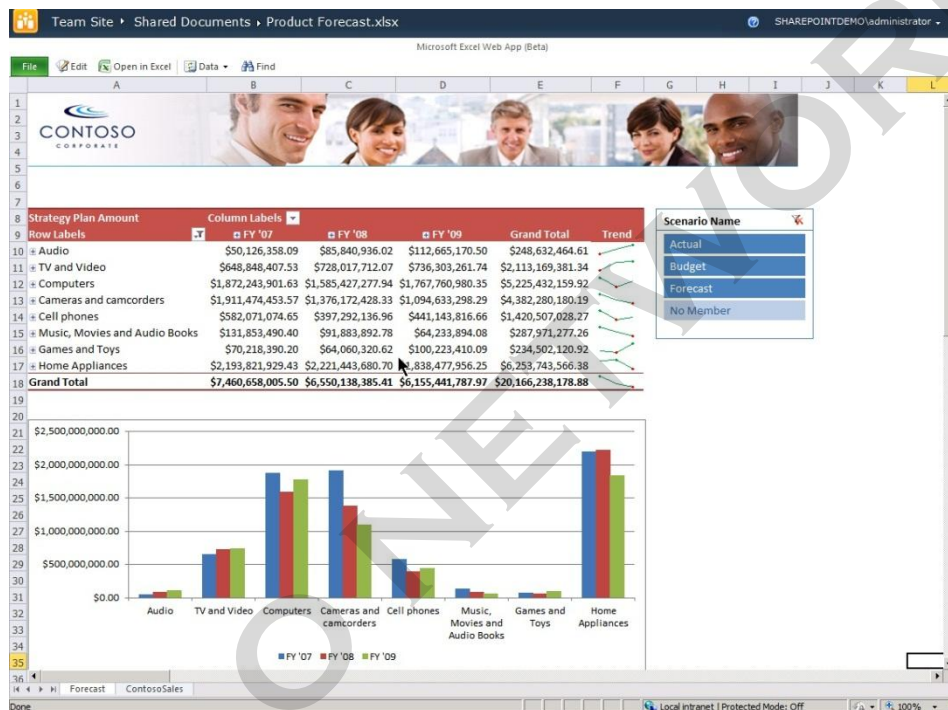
Team Site ▸ Shared Documents ▸ Product Forecast.xlsx

SHAREPOINTDEMO\administrator

Microsoft Excel Web App (Beta)

File | Edit | Open in Excel | Data | Find

A B C D E F G H I J K L

CONTOSO
CORPORATE

| Strategy Plan Amount | Column Labels | | | | |
|---|---|---|---|---|---|
| Row Labels | FY '07 | FY '08 | FY '09 | Grand Total | Trend |
| Audio | $50,126,358.09 | $85,840,936.02 | $112,665,170.50 | $248,632,464.61 | |
| TV and Video | $648,848,407.53 | $728,017,712.07 | $736,303,261.74 | $2,113,169,381.34 | |
| Computers | $1,872,243,901.63 | $1,585,427,277.94 | $1,767,760,980.35 | $5,225,432,159.92 | |
| Cameras and camcorders | $1,911,474,453.57 | $1,376,172,428.33 | $1,094,633,298.29 | $4,382,280,180.19 | |
| Cell phones | $582,071,074.65 | $397,292,136.96 | $441,143,816.66 | $1,420,507,028.27 | |
| Music, Movies and Audio Books | $131,853,490.40 | $91,883,892.78 | $64,233,894.08 | $287,971,277.26 | |
| Games and Toys | $70,218,390.20 | $64,060,320.62 | $100,223,410.09 | $234,502,120.92 | |
| Home Appliances | $2,193,821,929.43 | $2,221,443,680.70 | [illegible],838,477,956.25 | $6,253,743,566.38 | |
| Grand Total | $7,460,658,005.50 | $6,550,138,385.41 | $6,155,441,787.97 | $20,166,238,178.88 | |

Scenario Name
Actual
Budget
Forecast
No Member

$2,500,000,000.00
$2,000,000,000.00
$1,500,000,000.00
$1,000,000,000.00
$500,000,000.00
$0.00

Audio | TV and Video | Computers | Cameras and camcorders | Cell phones | Music, Movies and Audio Books | Games and Toys | Home Appliances

FY '07 FY '08 FY '09

Forecast | ContosoSales

Done | Local intranet | Protected Mode: Off | 100%